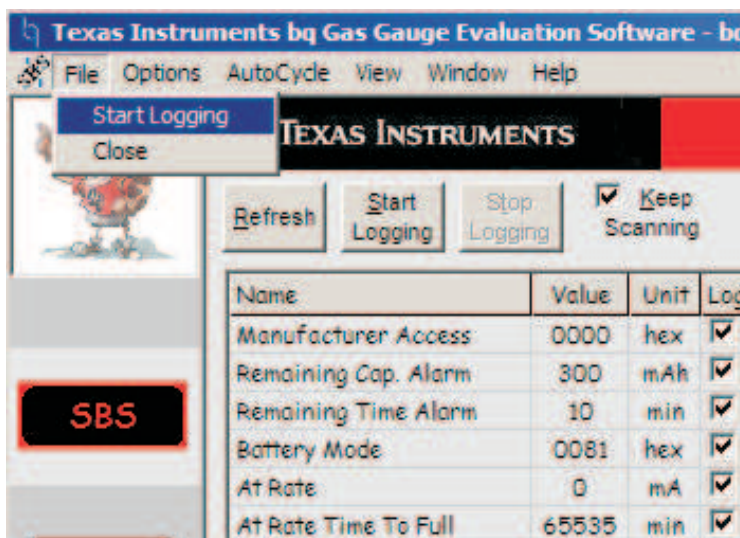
Texas Instruments bq Gas Gauge Evaluation Software - bq

File Options AutoCycle View Window Help

Start Logging
Close

TEXAS INSTRUMENTS

Refresh | Start Logging | Stop Logging | Keep Scanning

SBS

| Name | Value | Unit | Log |
|---|---|---|---|
| Manufacturer Access | 0000 | hex | ☑ |
| Remaining Cap. Alarm | 300 | mAh | ☑ |
| Remaining Time Alarm | 10 | min | ☑ |
| Battery Mode | 0081 | hex | ☑ |
| At Rate | 0 | mA | ☑ |
| At Rate Time To Full | 65535 | min | ☑ |